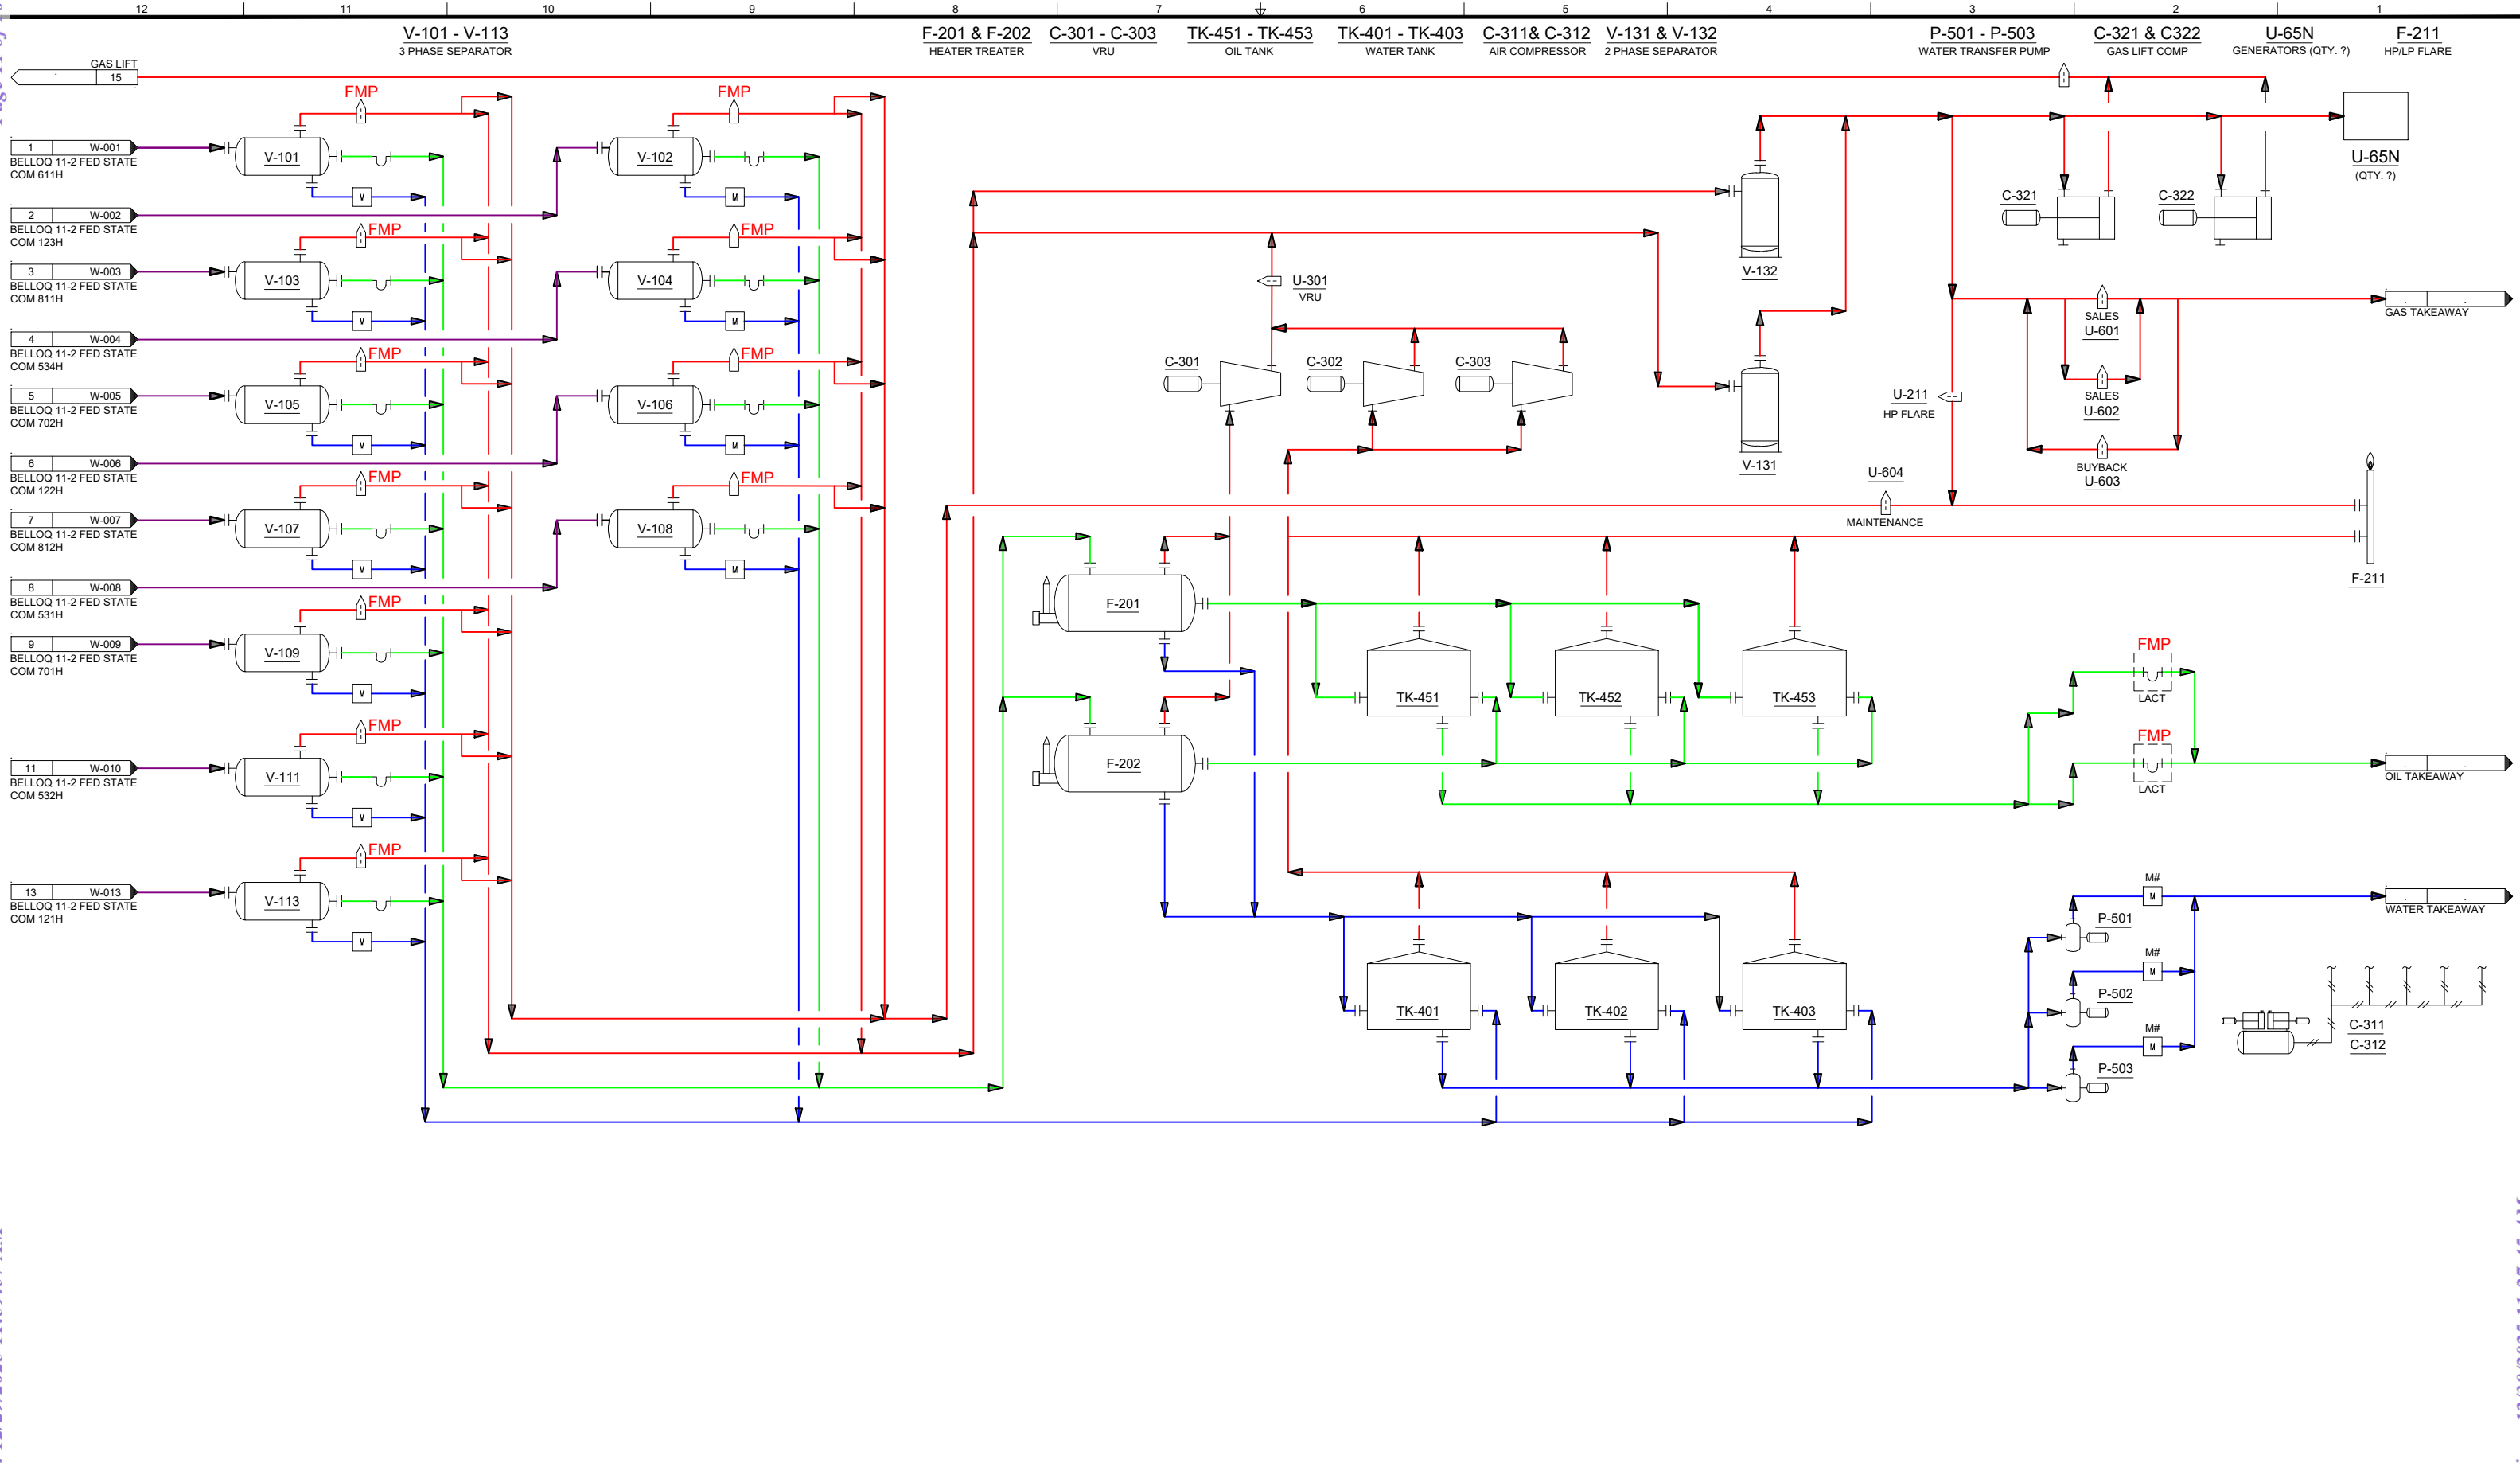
12 11 10 9 8 7 6 5 4 3 2 1

V-101 - V-113
3 PHASE SEPARATOR

F-201 & F-202
HEATER TREATER

C-301 - C-303
VRU

TK-451 - TK-453
OIL TANK

TK-401 - TK-403
WATER TANK

C-311& C-312
AIR COMPRESSOR

V-131 & V-132
2 PHASE SEPARATOR

P-501 - P-503
WATER TRANSFER PUMP

C-321 & C322
GAS LIFT COMP

U-65N
GENERATORS (QTY. ?)

F-211
HP/LP FLARE

GAS LIFT
15

FMP
FMP

1 W-001
BELLOQ 11-2 FED STATE
COM 611H

V-101
M
V-102
M

2 W-002
BELLOQ 11-2 FED STATE
COM 123H

FMP
FMP

3 W-003
BELLOQ 11-2 FED STATE
COM 811H

V-103
M
V-104
M

4 W-004
BELLOQ 11-2 FED STATE
COM 534H

FMP
FMP

5 W-005
BELLOQ 11-2 FED STATE
COM 702H

V-105
M
V-106
M

6 W-006
BELLOQ 11-2 FED STATE
COM 122H

FMP
FMP

7 W-007
BELLOQ 11-2 FED STATE
COM 812H

V-107
M
V-108
M

8 W-008
BELLOQ 11-2 FED STATE
COM 531H

FMP

9 W-009
BELLOQ 11-2 FED STATE
COM 701H

V-109
M

FMP

11 W-010
BELLOQ 11-2 FED STATE
COM 532H

V-111
M

FMP

13 W-013
BELLOQ 11-2 FED STATE
COM 121H

V-113
M

U-65N
(QTY. ?)

C-321
C-322

V-132

U-301
VRU

C-301
C-302
C-303

V-131

SALES
U-601

GAS TAKEAWAY

U-211
HP FLARE

SALES
U-602

BUYBACK
U-603

U-604
MAINTENANCE

F-211

F-201

TK-451
TK-452
TK-453

FMP
LACT

F-202

FMP
LACT

OIL TAKEAWAY

M#
M

WATER TAKEAWAY

P-501

M#
M

P-502

M#
M

P-503

C-311
C-312

TK-401
TK-402
TK-403